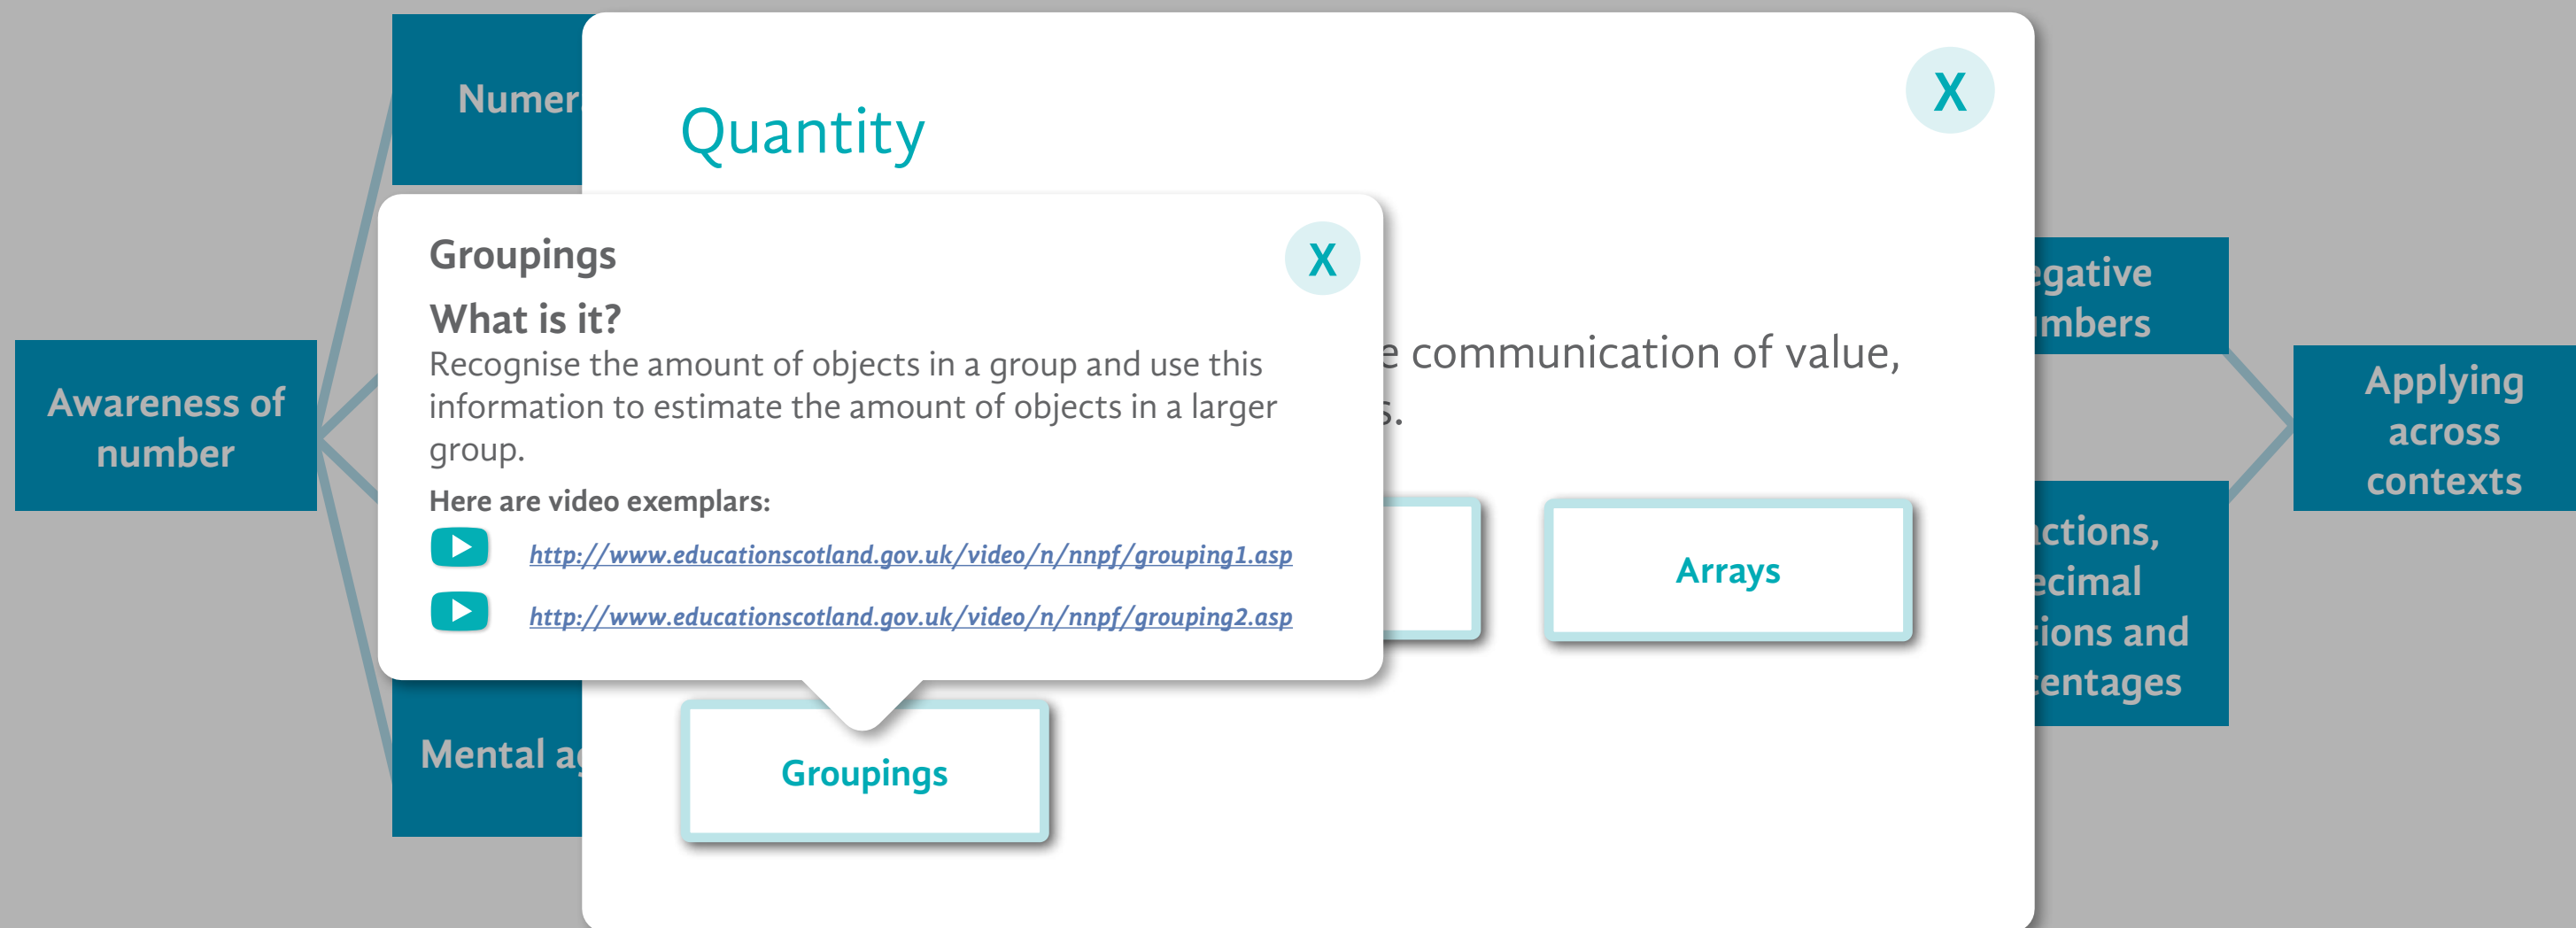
Numer

Awareness of number

Mental a

egative mbers

ctions, ecimal ions and entages

Applying across contexts

Quantity

X

e communication of value,

s.

Arrays

Groupings

Groupings

X

What is it?

Recognise the amount of objects in a group and use this information to estimate the amount of objects in a larger group.

Here are video exemplars:

http://www.educationscotland.gov.uk/video/n/nnpf/grouping1.asp

http://www.educationscotland.gov.uk/video/n/nnpf/grouping2.asp